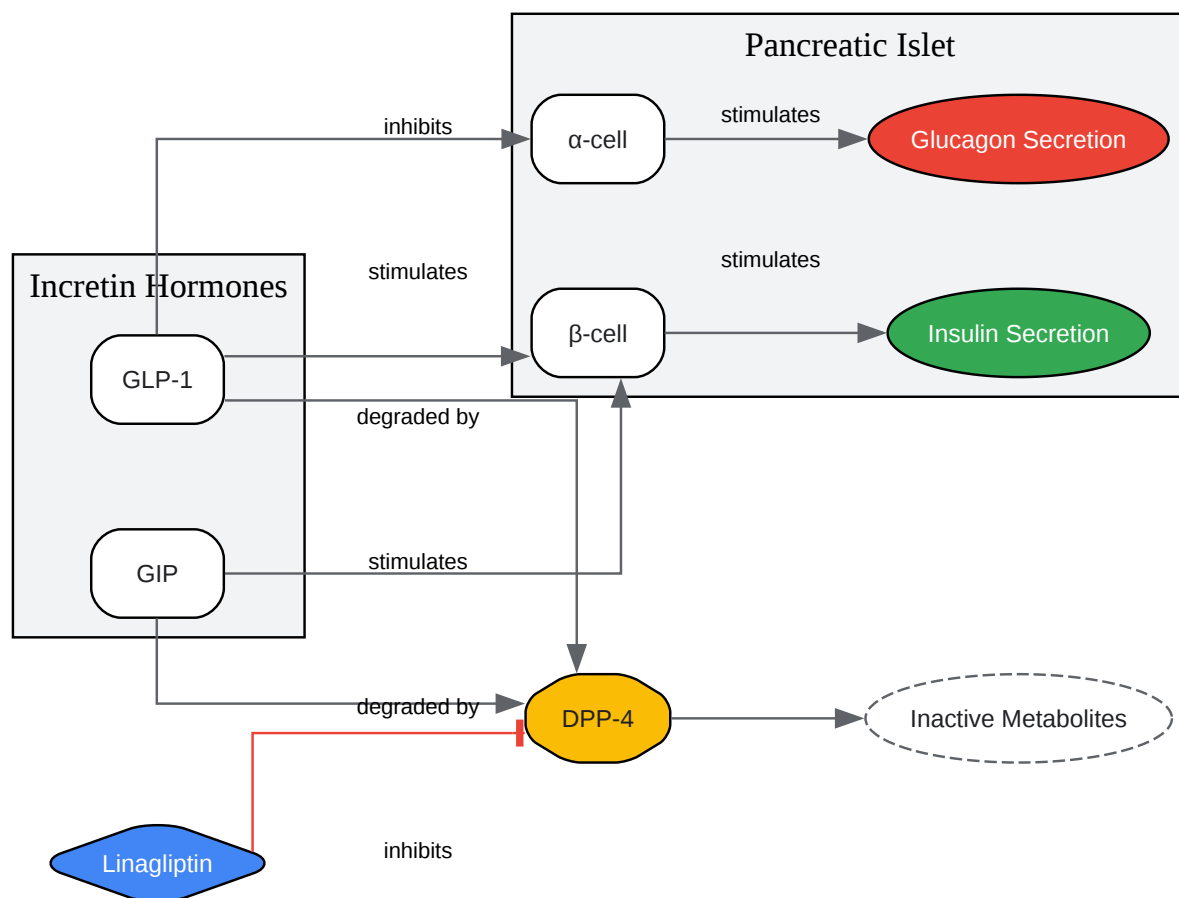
Pancreatic Islet

inhibits

α-cell

stimulates

Glucagon Secretion

stimulates

Incretin Hormones

stimulates

β-cell

Insulin Secretion

GLP-1

degraded by

GIP

stimulates

degraded by

DPP-4

Inactive Metabolites

Linagliptin

inhibits